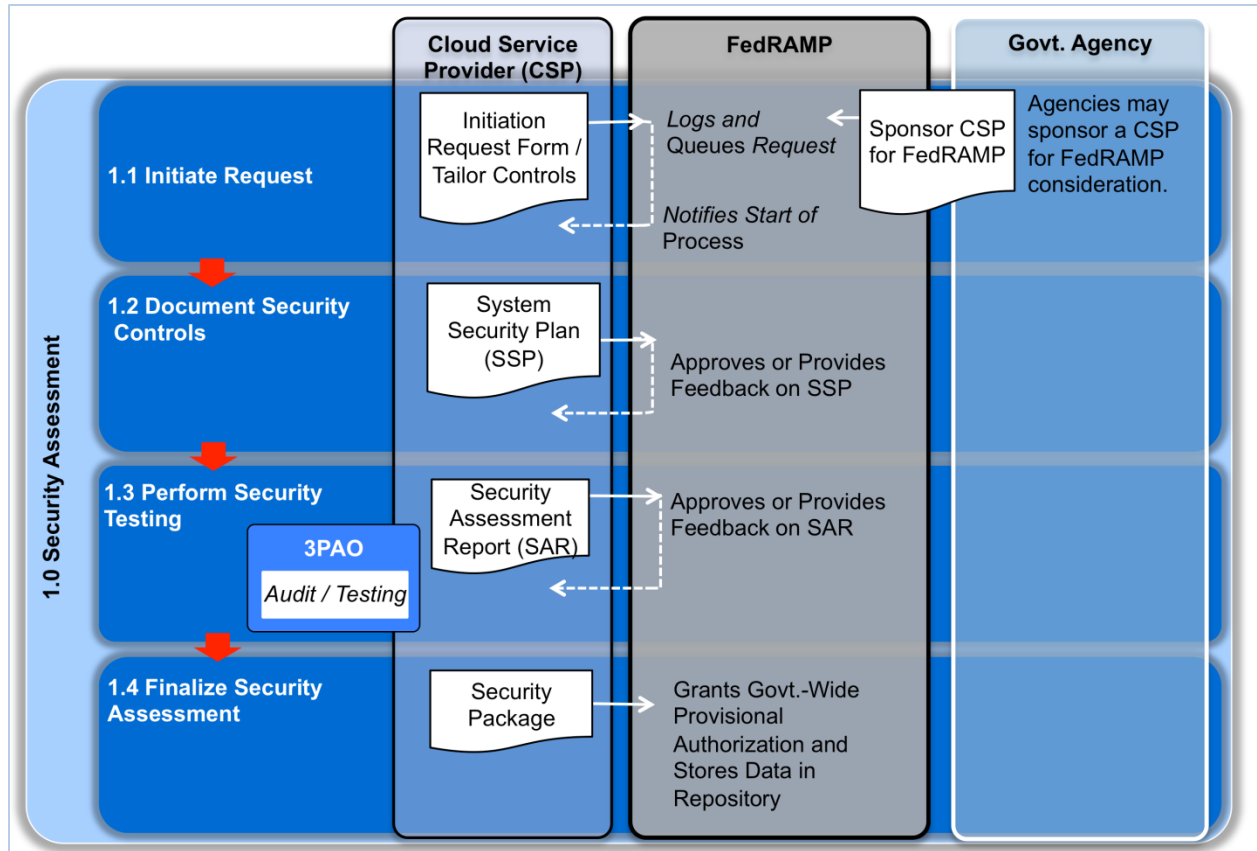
Cloud Service Provider (CSP)

FedRAMP

Govt. Agency

1.0 Security Assessment

1.1 Initiate Request

Initiation Request Form / Tailor Controls

Logs and Queues Request

Notifies Start of Process

Sponsor CSP for FedRAMP

Agencies may sponsor a CSP for FedRAMP consideration.

1.2 Document Security Controls

System Security Plan (SSP)

Approves or Provides Feedback on SSP

1.3 Perform Security Testing

3PAO

Audit / Testing

Security Assessment Report (SAR)

Approves or Provides Feedback on SAR

1.4 Finalize Security Assessment

Security Package

Grants Govt.-Wide Provisional Authorization and Stores Data in Repository